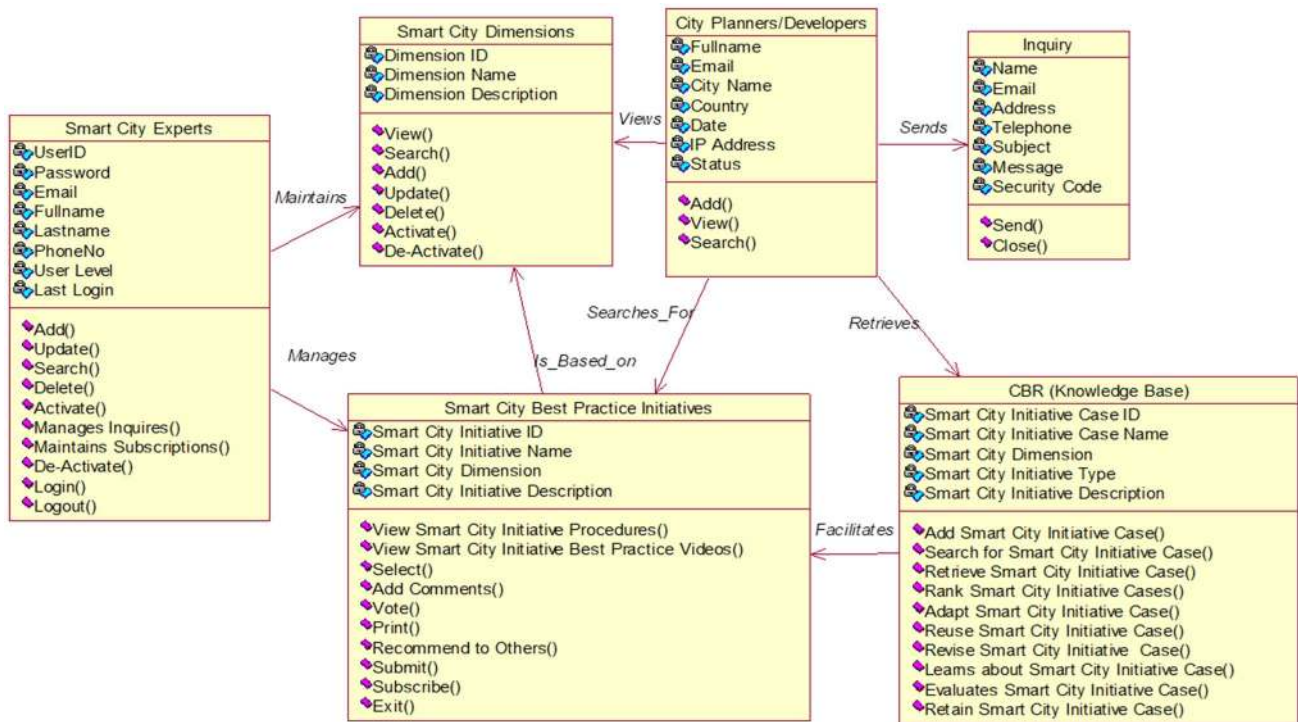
Smart City Dimensions
Dimension ID
Dimension Name
Dimension Description
View()
Search()
Add()
Update()
Delete()
Activate()
De-Activate()

City Planners/Developers
Fullname
Email
City Name
Country
Date
IP Address
Status
Add()
View()
Search()

Inquiry
Name
Email
Address
Telephone
Subject
Message
Security Code
Send()
Close()

Smart City Experts
UserID
Password
Email
Fullname
Lastname
PhoneNo
User Level
Last Login
Add()
Update()
Search()
Delete()
Activate()
Manages Inquires()
Maintains Subscriptions()
De-Activate()
Login()
Logout()

Views
Sends
Maintains
Searches_For
Retrieves
Manages
Is_Based_on

Smart City Best Practice Initiatives
Smart City Initiative ID
Smart City Initiative Name
Smart City Dimension
Smart City Initiative Description
View Smart City Initiative Procedures()
View Smart City Initiative Best Practice Videos()
Select()
Add Comments()
Vote()
Print()
Recommend to Others()
Submit()
Subscribe()
Exit()

Facilitates

CBR (Knowledge Base)
Smart City Initiative Case ID
Smart City Initiative Case Name
Smart City Dimension
Smart City Initiative Type
Smart City Initiative Description
Add Smart City Initiative Case()
Search for Smart City Initiative Case()
Retrieve Smart City Initiative Case()
Rank Smart City Initiative Cases()
Adapt Smart City Initiative Case()
Reuse Smart City Initiative Case()
Revise Smart City Initiative Case()
Leams about Smart City Initiative Case()
Evaluates Smart City Initiative Case()
Retain Smart City Initiative Case()